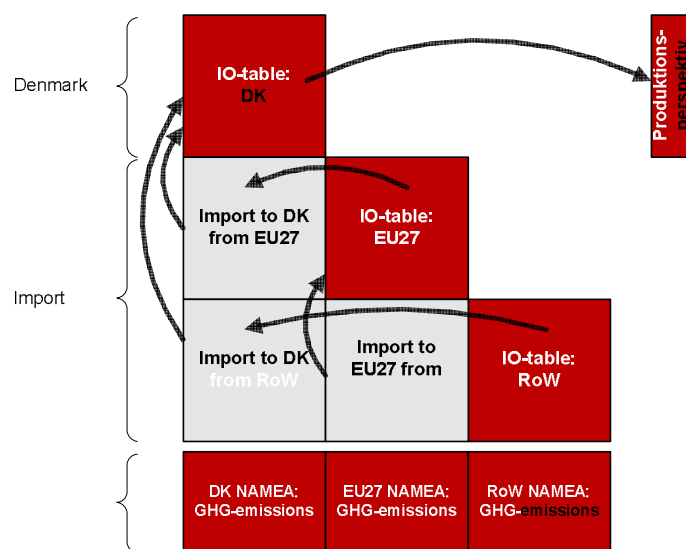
Denmark

Import

IO-table: DK

Produktions-perspektiv

Import to DK from EU27

IO-table: EU27

Import to DK from RoW

Import to EU27 from

IO-table: RoW

DK NAMEA: GHG-emissions

EU27 NAMEA: GHG-emissions

RoW NAMEA: GHG-emissions